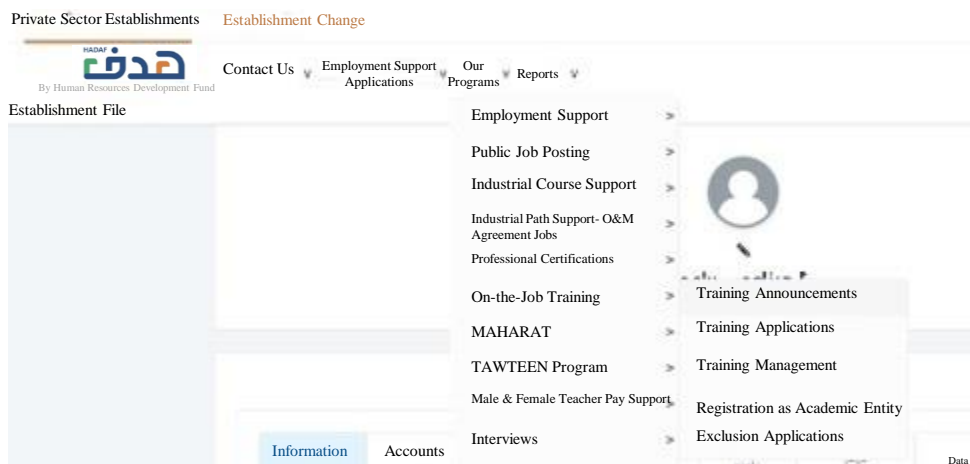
Private Sector Establishments   Establishment Change

HADAF
هدف
By Human Resources Development Fund

Contact Us   Employment Support Applications   Our Programs   Reports

Establishment File

Employment Support
Public Job Posting
Industrial Course Support
Industrial Path Support- O&M Agreement Jobs
Professional Certifications
On-the-Job Training
MAHARAT
TAWTEEN Program
Male & Female Teacher Pay Support
Interviews

Training Announcements
Training Applications
Training Management
Registration as Academic Entity
Exclusion Applications

Information   Accounts

Data